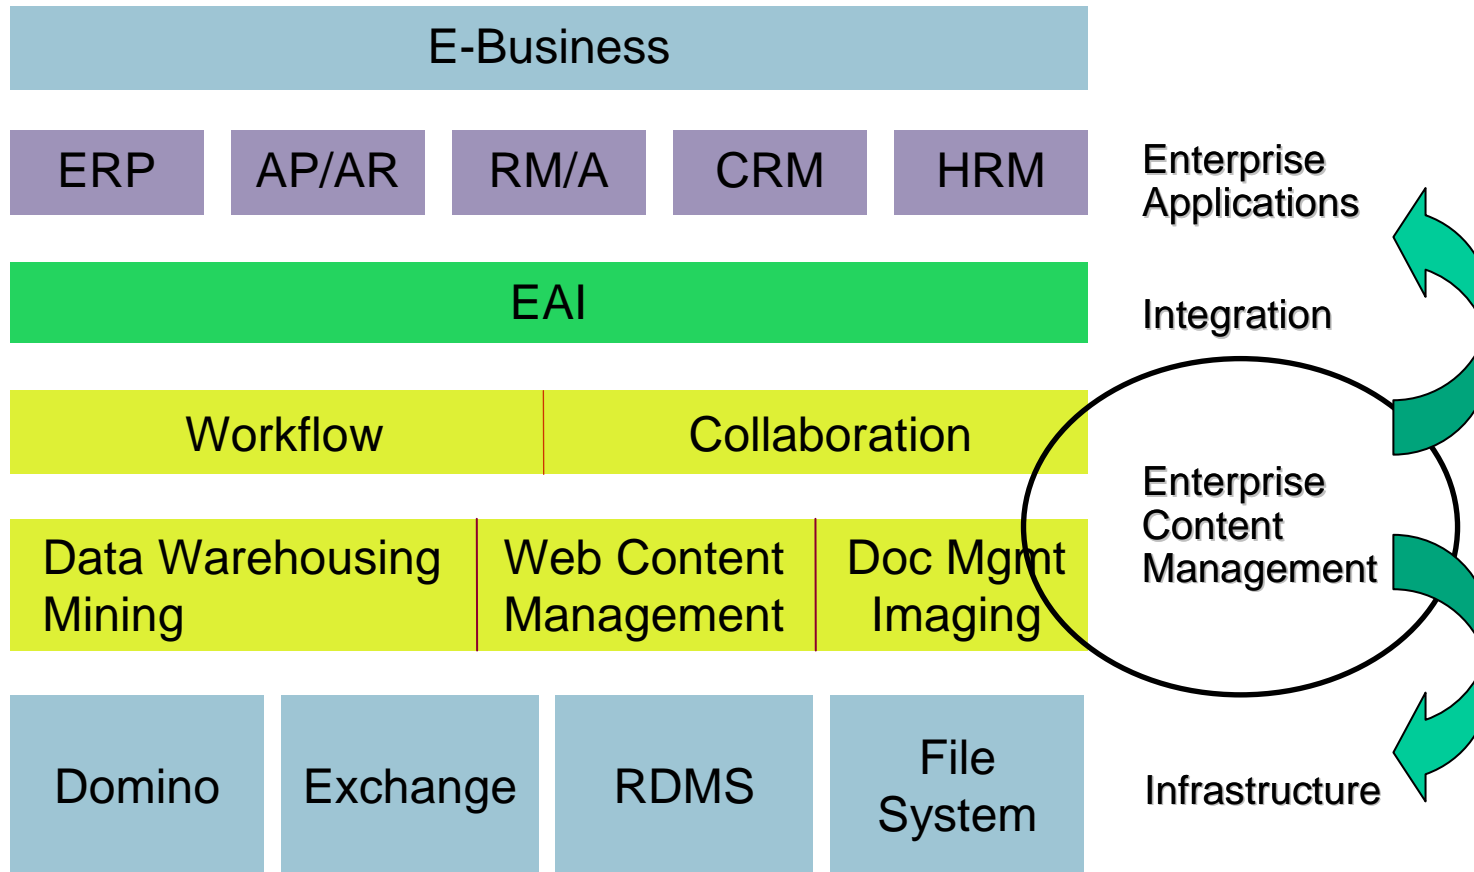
E-Business

ERP | AP/AR | RM/A | CRM | HRM

EAI

Workflow | Collaboration

Data Warehousing Mining | Web Content Management | Doc Mgmt Imaging

Domino | Exchange | RDMS | File System

Enterprise Applications

Integration

Enterprise Content Management

Infrastructure